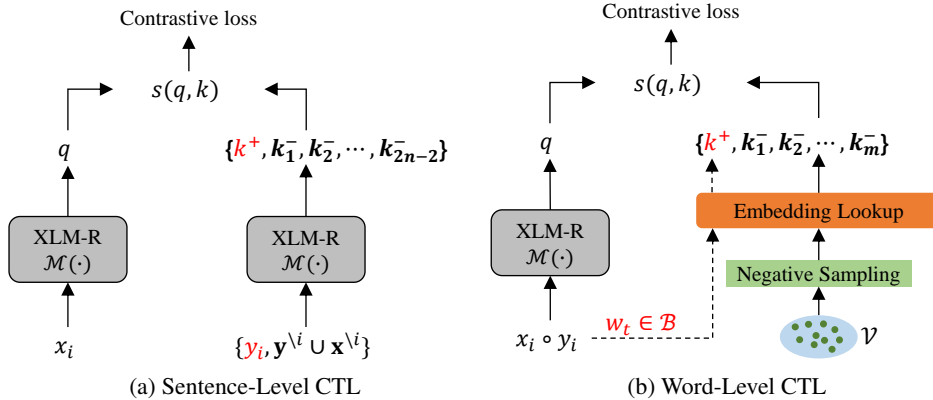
Contrastive loss

$s(q,k)$

$q$

$\{k^{+}, k_1^{-}, k_2^{-}, \cdots, k_{2n-2}^{-}\}$

XLM-R
$\mathcal{M}(\cdot)$

XLM-R
$\mathcal{M}(\cdot)$

$x_i$

$\{y_i, \mathbf{y}^{\backslash i} \cup \mathbf{x}^{\backslash i}\}$

(a) Sentence-Level CTL

Contrastive loss

$s(q,k)$

$q$

$\{k^{+}, k_1^{-}, k_2^{-}, \cdots, k_m^{-}\}$

Embedding Lookup

XLM-R
$\mathcal{M}(\cdot)$

Negative Sampling

$w_t \in \mathcal{B}$

$x_i \circ y_i$

$\mathcal{V}$

(b) Word-Level CTL